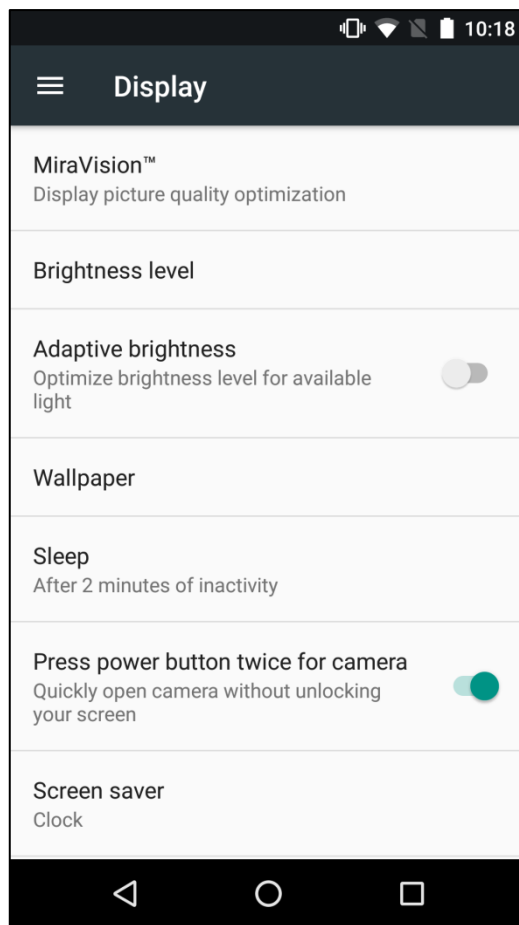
10:18

Display

MiraVision™
Display picture quality optimization

Brightness level

Adaptive brightness
Optimize brightness level for available light

Wallpaper

Sleep
After 2 minutes of inactivity

Press power button twice for camera
Quickly open camera without unlocking your screen

Screen saver
Clock